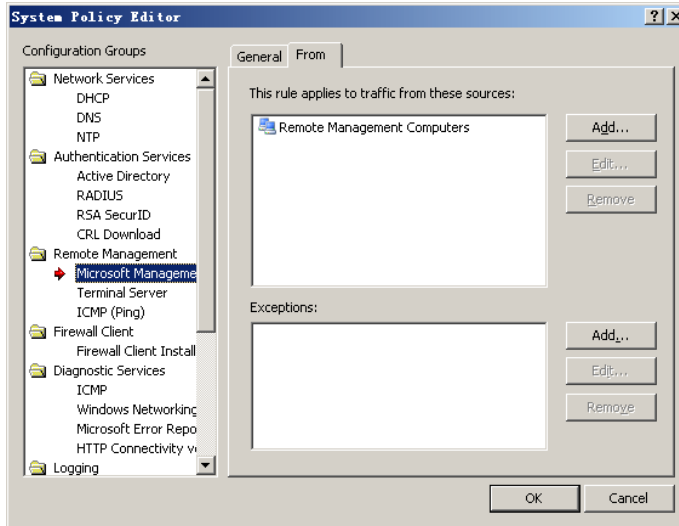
System Policy Editor

?
X

Configuration Groups

Network Services
DHCP
DNS
NTP
Authentication Services
Active Directory
RADIUS
RSA SecurID
CRL Download
Remote Management
Microsoft Manageme
Terminal Server
ICMP (Ping)
Firewall Client
Firewall Client Install
Diagnostic Services
ICMP
Windows Networking
Microsoft Error Repo
HTTP Connectivity v
Logging

General
From

This rule applies to traffic from these sources:

Remote Management Computers

Add...
Edit...
Remove

Exceptions:

Add...
Edit...
Remove

OK
Cancel